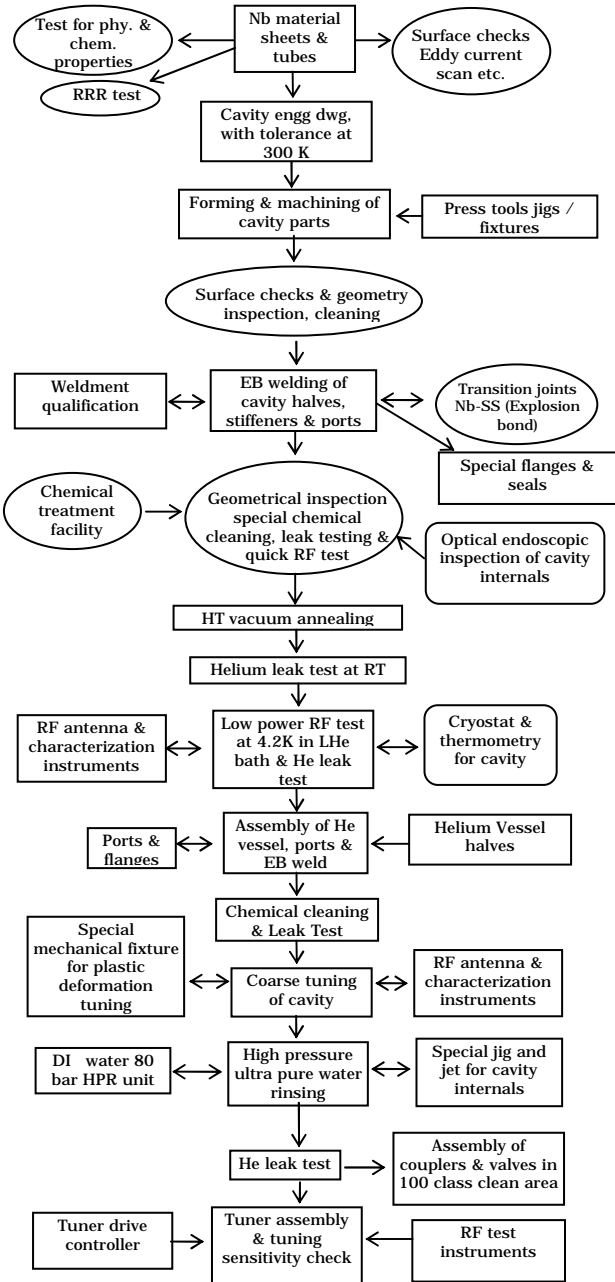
Test for phy. & chem. properties

Nb material sheets & tubes

Surface checks Eddy current scan etc.

RRR test

Cavity engg dwg, with tolerance at 300 K

Forming & machining of cavity parts

Press tools jigs / fixtures

Surface checks & geometry inspection, cleaning

Weldment qualification

EB welding of cavity halves, stiffeners & ports

Transition joints Nb-SS (Explosion bond)

Special flanges & seals

Chemical treatment facility

Geometrical inspection special chemical cleaning, leak testing & quick RF test

Optical endoscopic inspection of cavity internals

HT vacuum annealing

Helium leak test at RT

RF antenna & characterization instruments

Low power RF test at 4.2K in LHe bath & He leak test

Cryostat & thermometry for cavity

Ports & flanges

Assembly of He vessel, ports & EB weld

Helium Vessel halves

Chemical cleaning & Leak Test

Special mechanical fixture for plastic deformation tuning

Coarse tuning of cavity

RF antenna & characterization instruments

DI water 80 bar HPR unit

High pressure ultra pure water rinsing

Special jig and jet for cavity internals

He leak test

Assembly of couplers & valves in 100 class clean area

Tuner drive controller

Tuner assembly & tuning sensitivity check

RF test instruments